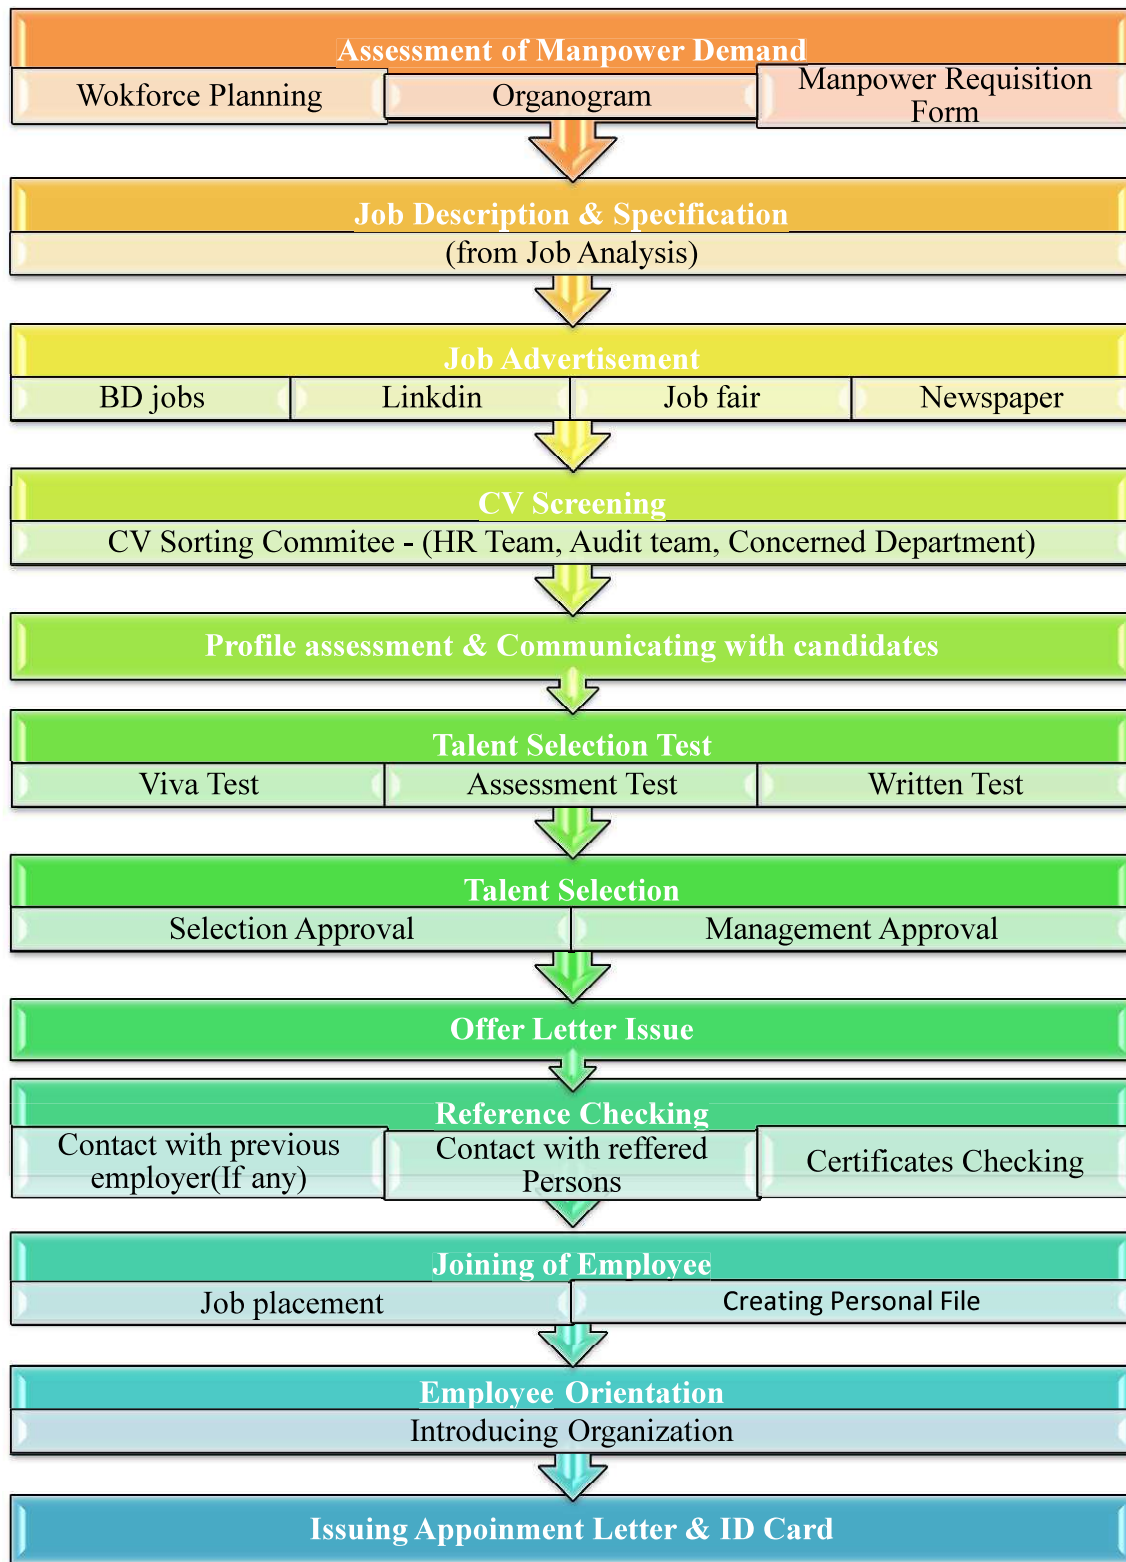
Assessment of Manpower Demand

Wokforce Planning

Organogram

Manpower Requisition Form

Job Description & Specification

(from Job Analysis)

Job Advertisement

BD jobs

Linkdin

Job fair

Newspaper

CV Screening

CV Sorting Commitee - (HR Team, Audit team, Concerned Department)

Profile assessment & Communicating with candidates

Talent Selection Test

Viva Test

Assessment Test

Written Test

Talent Selection

Selection Approval

Management Approval

Offer Letter Issue

Reference Checking

Contact with previous employer(If any)

Contact with reffered Persons

Certificates Checking

Joining of Employee

Job placement

Creating Personal File

Employee Orientation

Introducing Organization

Issuing Appoinment Letter & ID Card